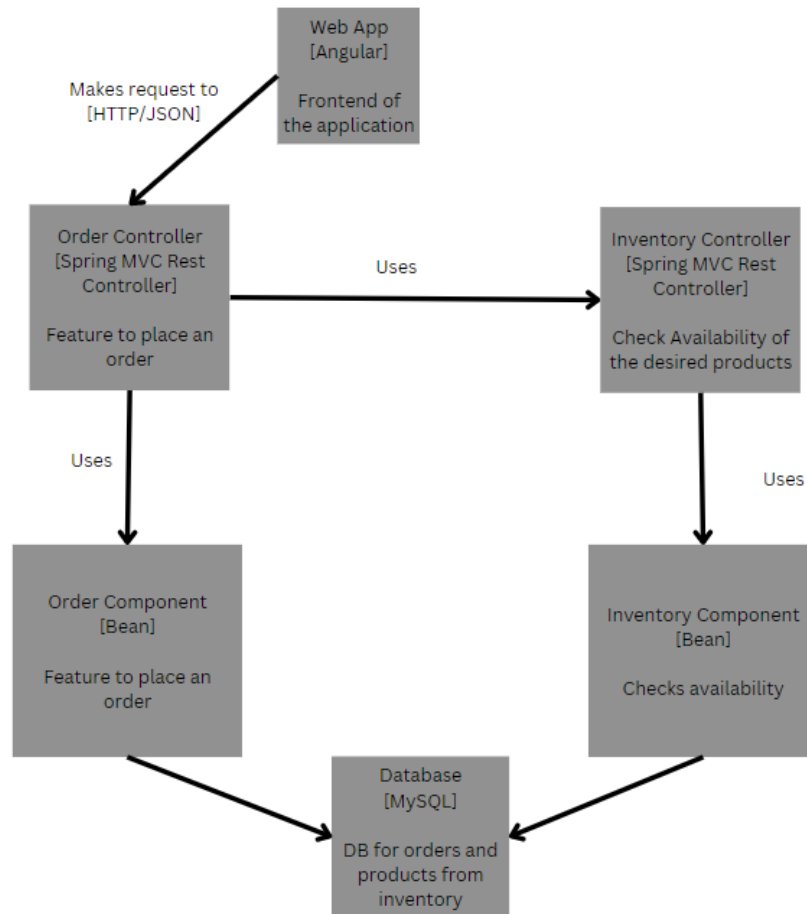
Web App
[Angular]

Frontend of the application

Makes request to
[HTTP/JSON]

Order Controller
[Spring MVC Rest Controller]

Feature to place an order

Uses

Inventory Controller
[Spring MVC Rest Controller]

Check Availability of the desired products

Uses

Uses

Order Component
[Bean]

Feature to place an order

Inventory Component
[Bean]

Checks availability

Database
[MySQL]

DB for orders and products from inventory